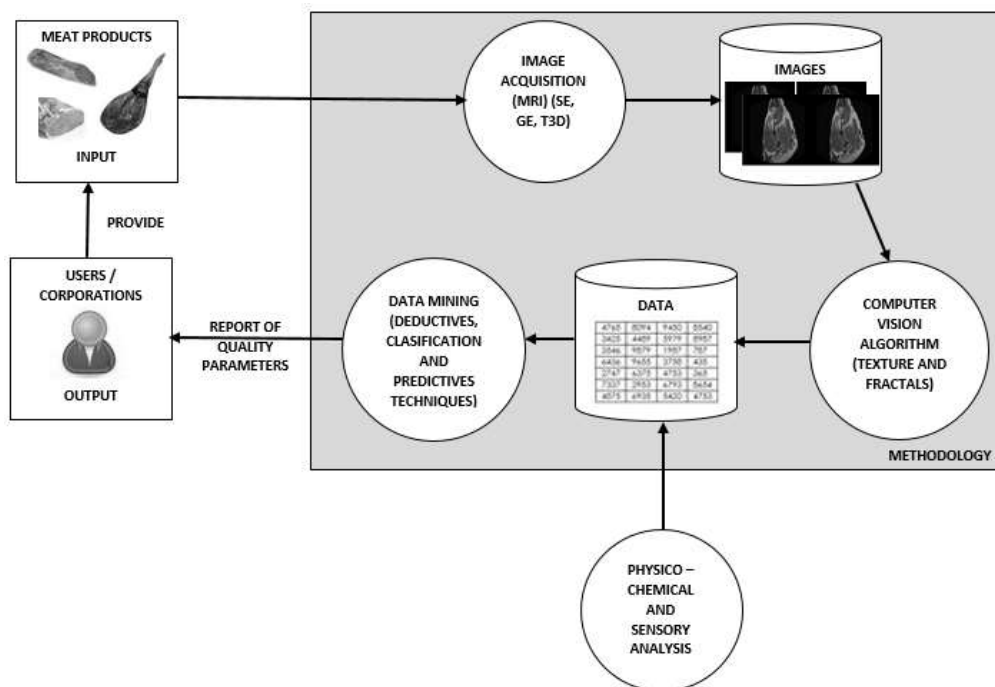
MEAT PRODUCTS

INPUT

PROVIDE

USERS / CORPORATIONS

OUTPUT

IMAGE ACQUISITION (MRI) (SE, GE, T3D)

IMAGES

COMPUTER VISION ALGORITHM (TEXTURE AND FRACTALS)

DATA

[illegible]

DATA MINING (DEDUCTIVES, CLASIFICATION AND PREDICTIVES TECHNIQUES)

REPORT OF QUALITY PARAMETERS

METHODOLOGY

PHYSICO – CHEMICAL AND SENSORY ANALYSIS